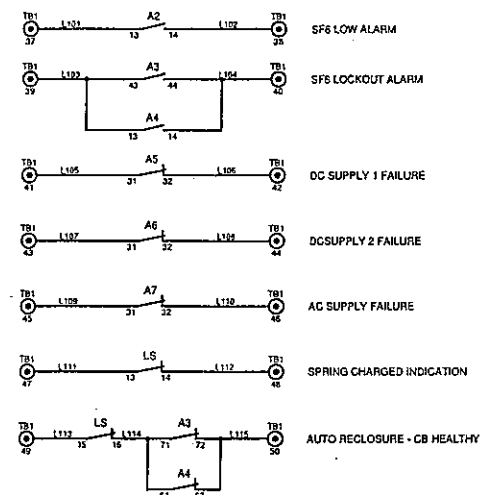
TB1 37 L101 A2 13 14 L102 TB1 38 SF6 LOW ALARM

TB1 39 L103 A3 43 44 L104 TB1 40 A4 13 14 SF6 LOCKOUT ALARM

TB1 41 L105 A5 31 32 L106 TB1 42 DC SUPPLY 1 FAILURE

TB1 43 L107 A6 31 32 L108 TB1 44 DCSUPPLY 2 FAILURE

TB1 45 L109 A7 31 32 L110 TB1 46 AC SUPPLY FAILURE

TB1 47 L111 LS 13 14 L112 TB1 48 SPRING CHARGED INDICATION

TB1 49 L113 LS 15 16 L114 A3 71 72 L115 TB1 50 A4 61 62 AUTO RECLOSURE - CB HEALTHY